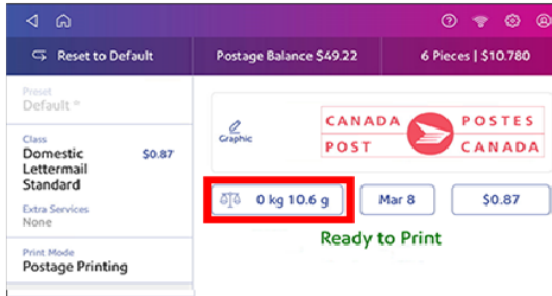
Reset to Default

Postage Balance $49.22

6 Pieces | $10.780

Preset
Default *

Class
Domestic Lettermail Standard
$0.87

Extra Services
None

Print Mode
Postage Printing

Graphic

CANADA POSTES
POST CANADA

0 kg 10.6 g

Mar 8

$0.87

Ready to Print